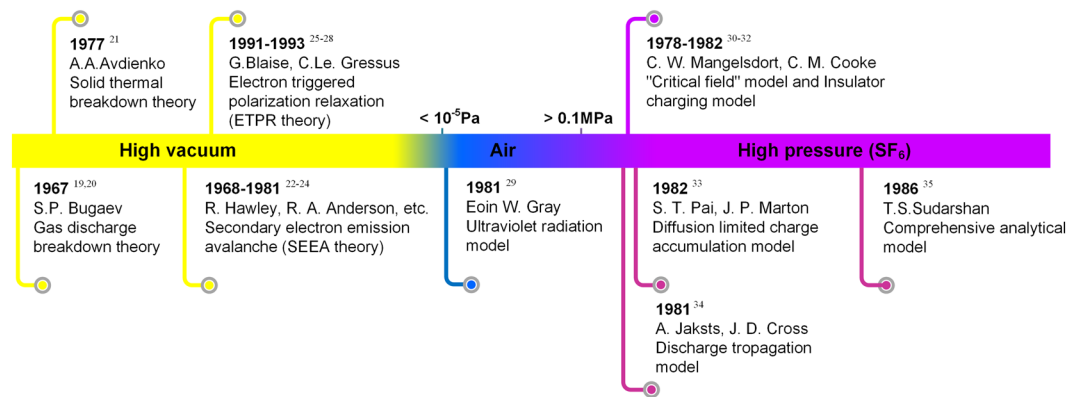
**1977** $^{21}$
A.A.Avdienko
Solid thermal breakdown theory

**1991-1993** $^{25-28}$
G.Blaise, C.Le. Gressus
Electron triggered polarization relaxation (ETPR theory)

**1978-1982** $^{30-32}$
C. W. Mangelsdort, C. M. Cooke
"Critical field" model and Insulator charging model

< $10^{-5}$Pa

> 0.1MPa

**High vacuum**

**Air**

**High pressure (SF$_6$)**

**1967** $^{19,20}$
S.P. Bugaev
Gas discharge breakdown theory

**1968-1981** $^{22-24}$
R. Hawley, R. A. Anderson, etc.
Secondary electron emission avalanche (SEEA theory)

**1981** $^{29}$
Eoin W. Gray
Ultraviolet radiation model

**1982** $^{33}$
S. T. Pai, J. P. Marton
Diffusion limited charge accumulation model

**1986** $^{35}$
T.S.Sudarshan
Comprehensive analytical model

**1981** $^{34}$
A. Jaksts, J. D. Cross
Discharge tropagation model